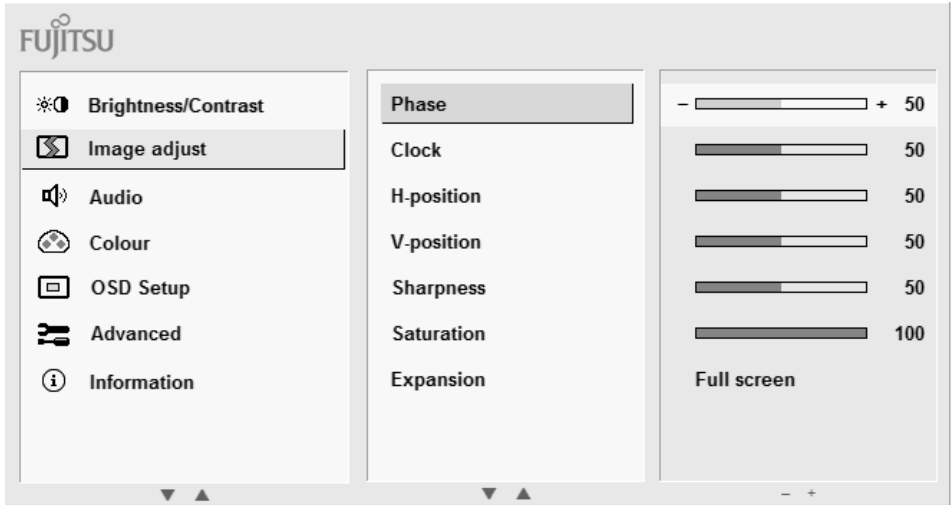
FUJITSU

Brightness/Contrast
Image adjust
Audio
Colour
OSD Setup
Advanced
Information

▼ ▲

Phase
Clock
H-position
V-position
Sharpness
Saturation
Expansion

▼ ▲

– + 50
50
50
50
50
100
Full screen

– +